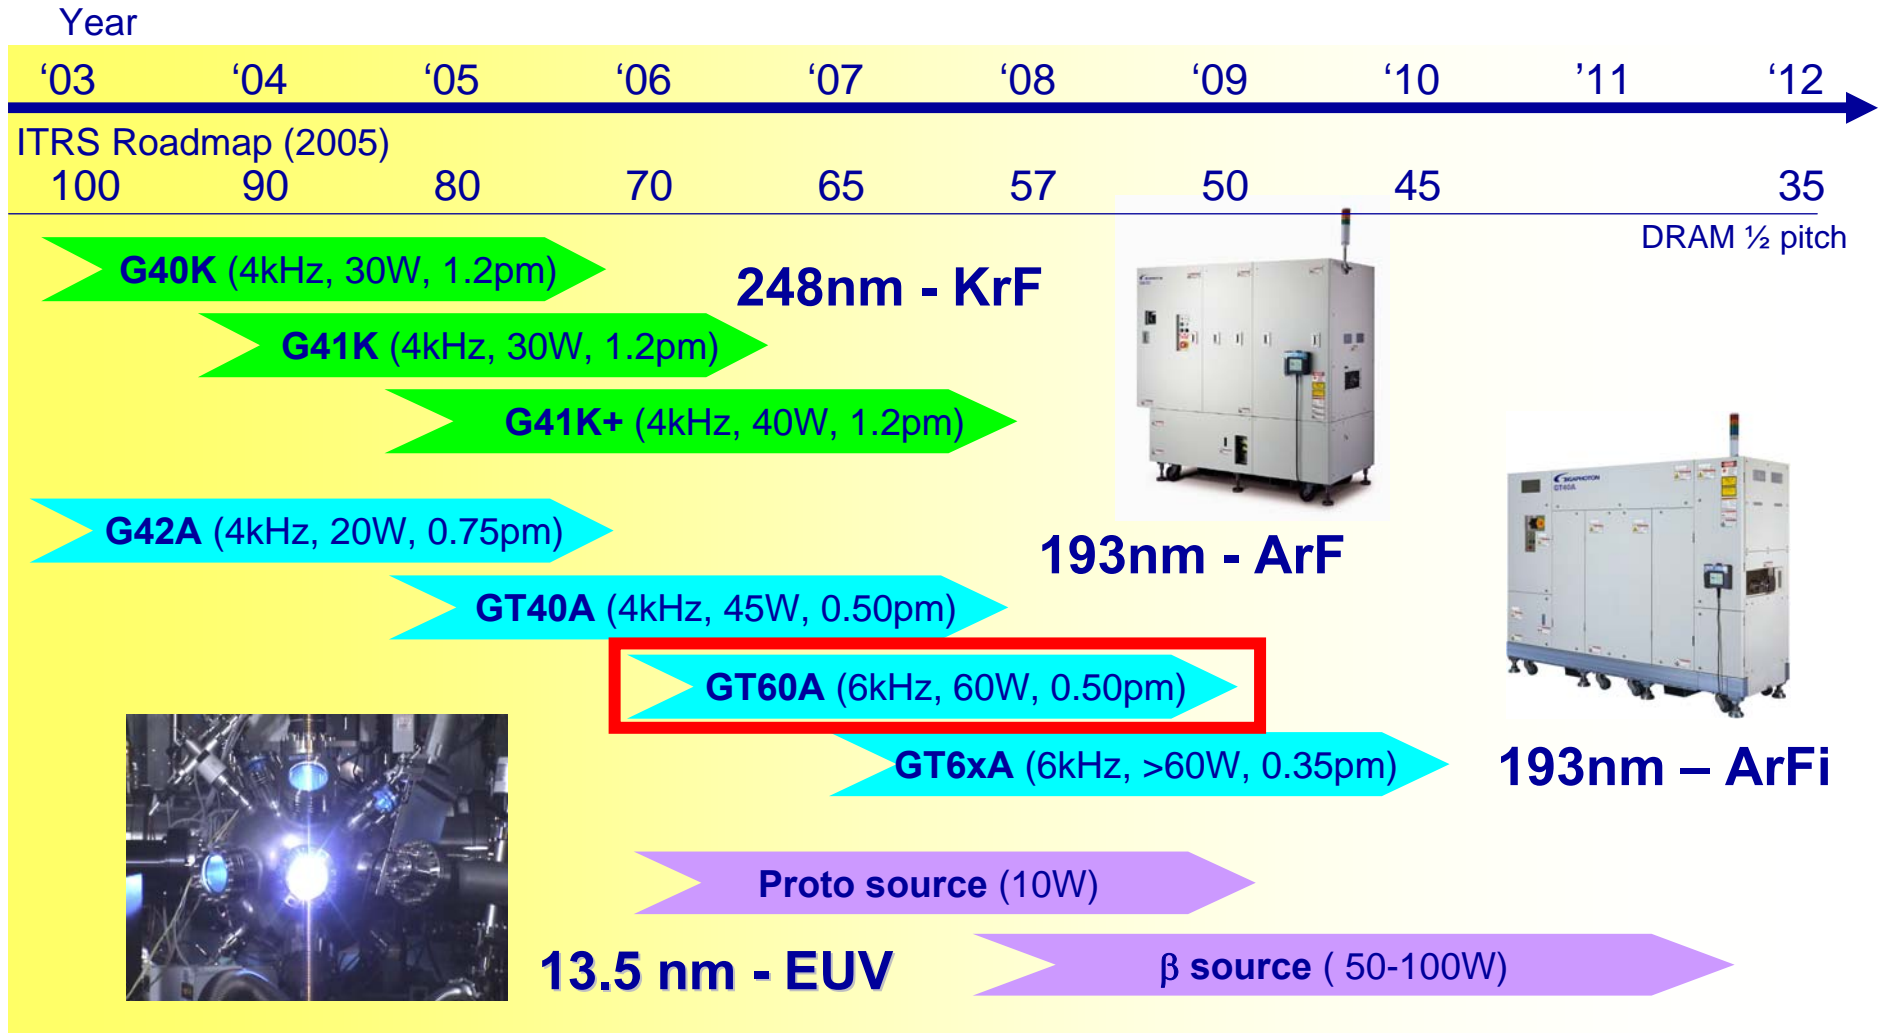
Year

‘03 ‘04 ‘05 ‘06 ‘07 ‘08 ‘09 ‘10 ’11 ‘12

ITRS Roadmap (2005)

100 90 80 70 65 57 50 45 35

DRAM ½ pitch

**G40K** (4kHz, 30W, 1.2pm)

248nm - KrF

**G41K** (4kHz, 30W, 1.2pm)

**G41K+** (4kHz, 40W, 1.2pm)

**G42A** (4kHz, 20W, 0.75pm)

193nm - ArF

**GT40A** (4kHz, 45W, 0.50pm)

**GT60A** (6kHz, 60W, 0.50pm)

**GT6xA** (6kHz, >60W, 0.35pm)

193nm – ArFi

**Proto source** (10W)

13.5 nm - EUV

β **source** ( 50-100W)